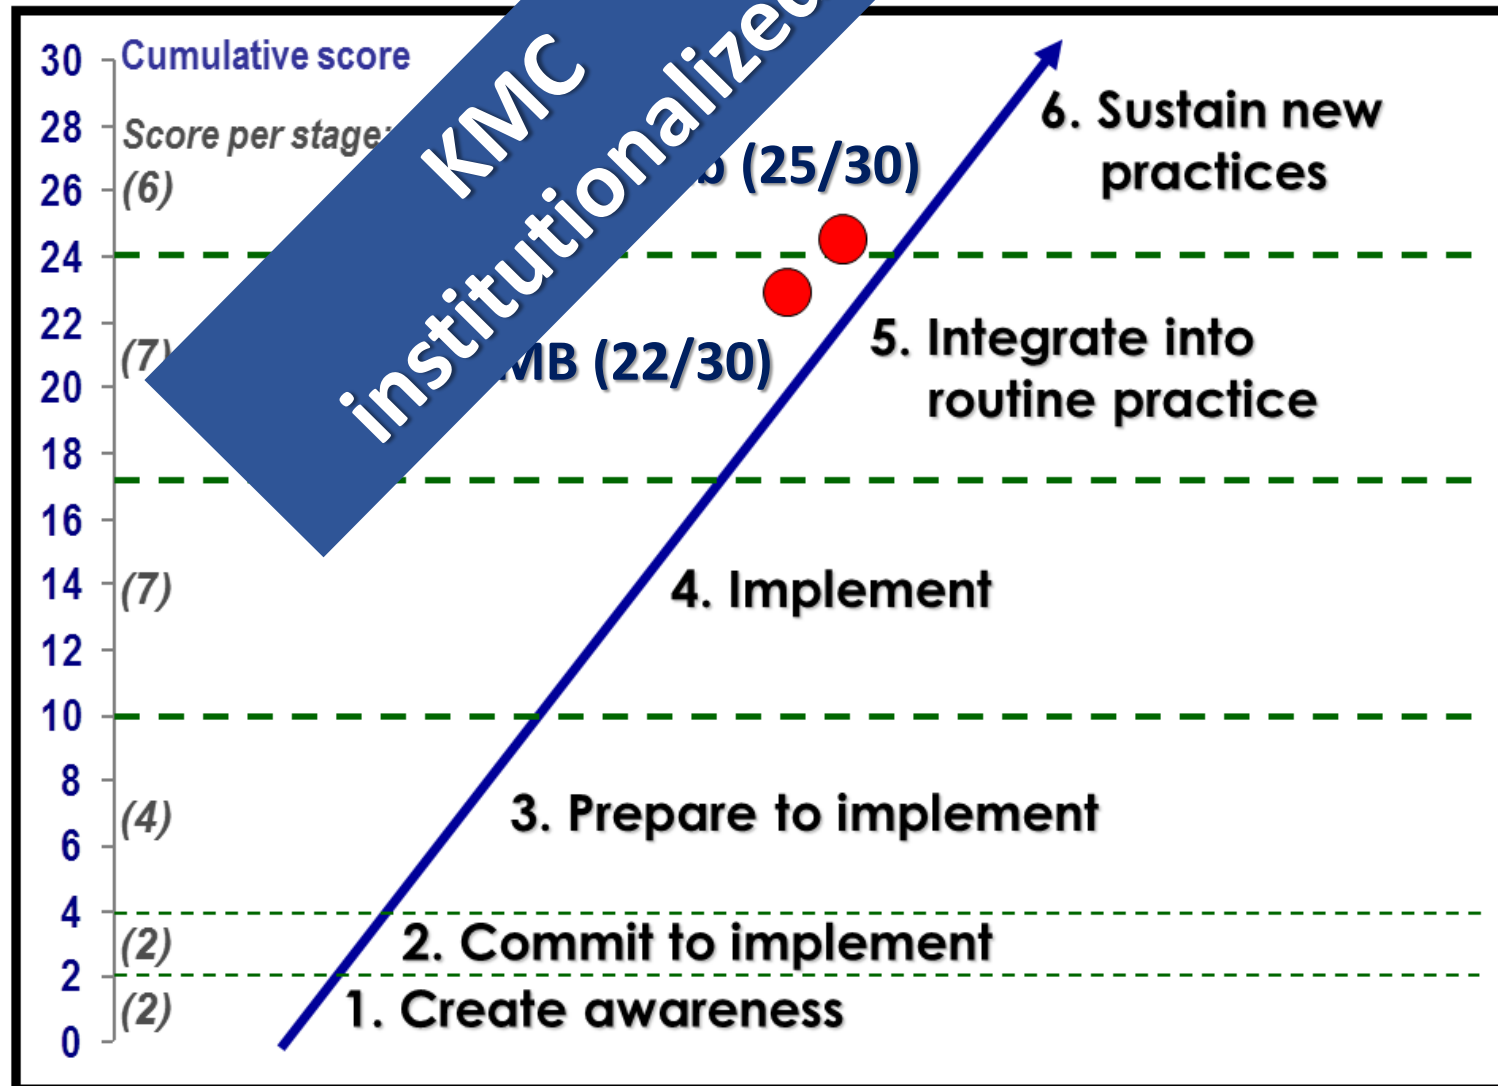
30
28
26
24
22
20
18
16
14
12
10
8
6
4
2
0

Cumulative score

Score per stage:

(6)

(7)

(7)

(4)

(2)

(2)

KMC institutionalized

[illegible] (25/30)

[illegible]MB (22/30)

6. Sustain new practices

5. Integrate into routine practice

4. Implement

3. Prepare to implement

2. Commit to implement

1. Create awareness